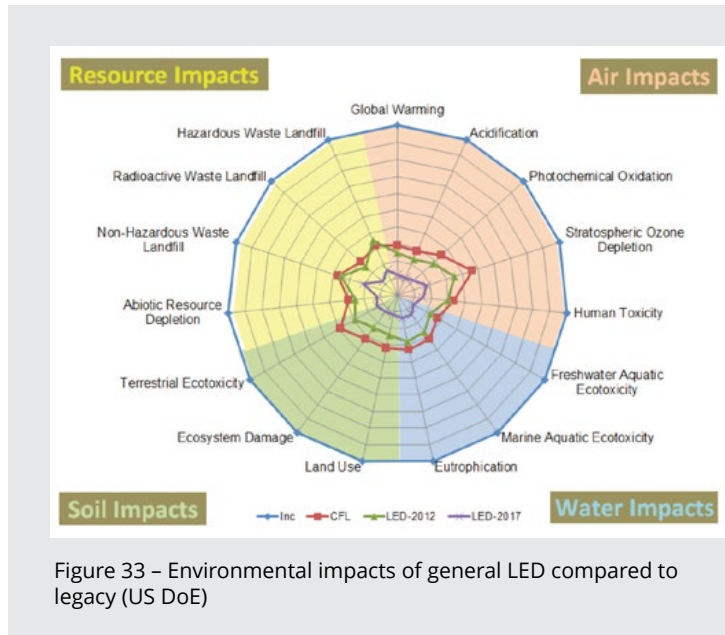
Resource Impacts

Air Impacts

Global Warming

Acidification

Photochemical Oxidation

Stratospheric Ozone Depletion

Human Toxicity

Freshwater Aquatic Ecotoxicity

Marine Aquatic Ecotoxicity

Eutrophication

Land Use

Ecosystem Damage

Terrestrial Ecotoxicity

Abiotic Resource Depletion

Non-Hazardous Waste Landfill

Radioactive Waste Landfill

Hazardous Waste Landfill

Soil Impacts

Inc

CFL

LED-2012

LED-2017

Water Impacts

Figure 33 – Environmental impacts of general LED compared to legacy (US DoE)